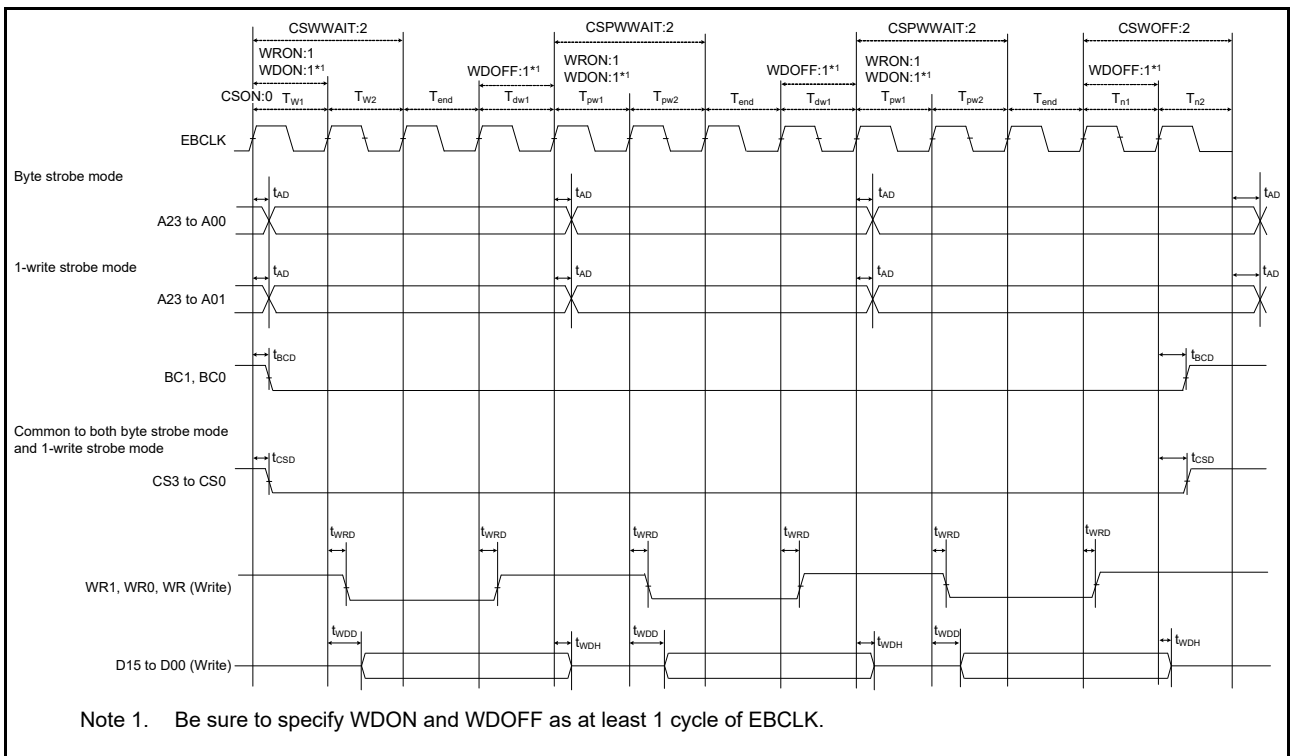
CSWWAIT:2
CSPWWAIT:2
CSPWWAIT:2
CSWOFF:2

WRON:1
WDON:1*1
WRON:1
WDON:1*1
WRON:1
WDON:1*1

WDOFF:1*1
WDOFF:1*1
WDOFF:1*1

CSON:0 $T_{W1}$ $T_{W2}$ $T_{end}$ $T_{dw1}$ $T_{pw1}$ $T_{pw2}$ $T_{end}$ $T_{dw1}$ $T_{pw1}$ $T_{pw2}$ $T_{end}$ $T_{n1}$ $T_{n2}$

EBCLK

Byte strobe mode

$t_{AD}$ $t_{AD}$ $t_{AD}$ $t_{AD}$

A23 to A00

1-write strobe mode

$t_{AD}$ $t_{AD}$ $t_{AD}$ $t_{AD}$

A23 to A01

$t_{BCD}$ $t_{BCD}$

BC1, BC0

Common to both byte strobe mode and 1-write strobe mode

$t_{CSD}$ $t_{CSD}$

CS3 to CS0

$t_{WRD}$ $t_{WRD}$ $t_{WRD}$ $t_{WRD}$ $t_{WRD}$ $t_{WRD}$

WR1, WR0, WR (Write)

$t_{WDD}$ $t_{WDH}$ $t_{WDD}$ $t_{WDH}$ $t_{WDD}$ $t_{WDH}$

D15 to D00 (Write)

Note 1. Be sure to specify WDON and WDOFF as at least 1 cycle of EBCLK.